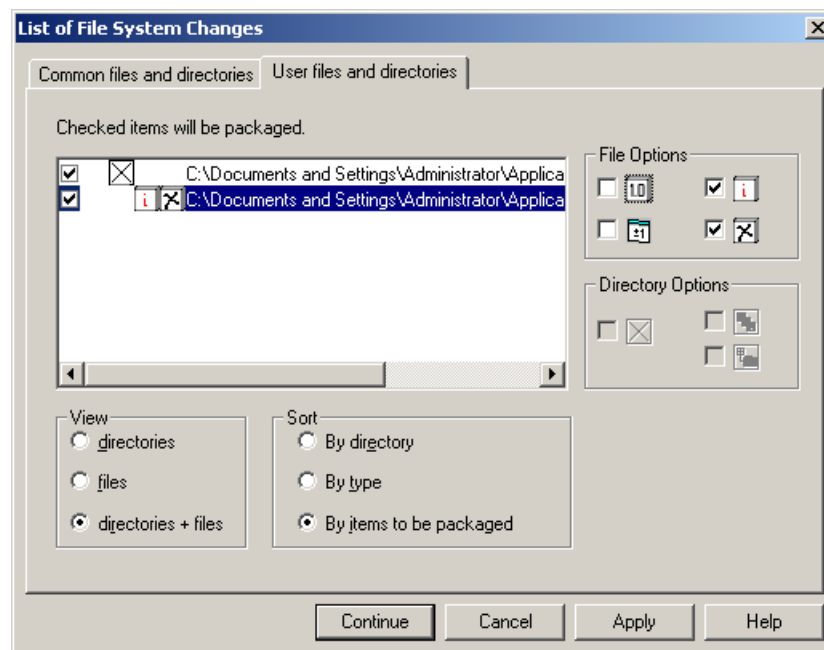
List of File System Changes

Common files and directories | User files and directories

Checked items will be packaged.

C:\Documents and Settings\Administrator\Applica
C:\Documents and Settings\Administrator\Applica

File Options
1.0
i
±1

Directory Options

View
directories
files
directories + files

Sort
By directory
By type
By items to be packaged

Continue
Cancel
Apply
Help